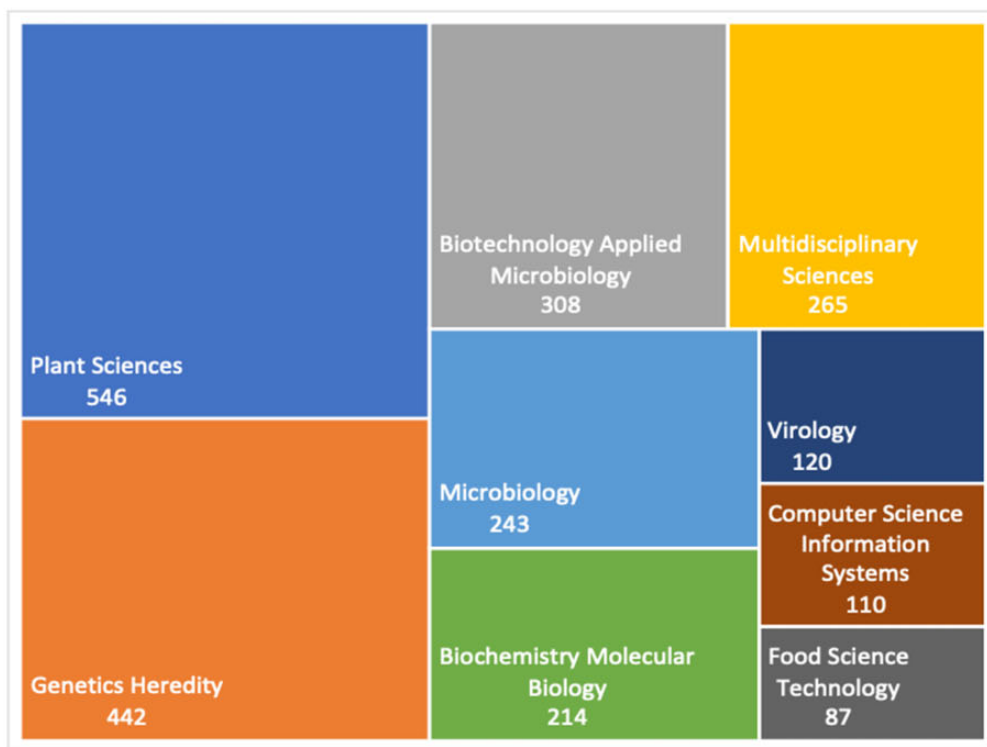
Plant Sciences
546

Genetics Heredity
442

Biotechnology Applied Microbiology
308

Multidisciplinary Sciences
265

Microbiology
243

Biochemistry Molecular Biology
214

Virology
120

Computer Science Information Systems
110

Food Science Technology
87